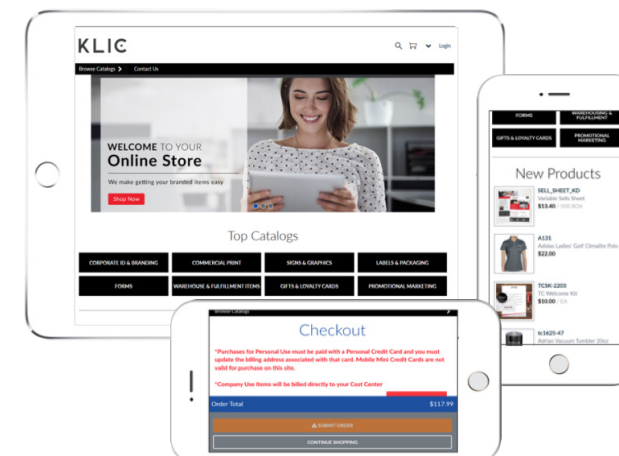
KLIC

Login

Browse Catalogs Contact Us

WELCOME TO YOUR
Online Store

We make getting your branded items easy

Shop Now

Top Catalogs

CORPORATE ID & BRANDING
COMMERCIAL PRINT
SIGNS & GRAPHICS
LABELS & PACKAGING
FORMS
WAREHOUSE & FULFILLMENT ITEMS
GIFTS & LOYALTY CARDS
PROMOTIONAL MARKETING

FORMS
WAREHOUSING & FULFILLMENT
GIFTS & LOYALTY CARDS
PROMOTIONAL MARKETING

New Products

SELL_SHEET_KD
Variable Sells Sheet
$13.40 / 500 BOX

A131
Adidas Ladies' Golf Climalite Polo
$22.00

TCSK-2203
TC Welcome Kit
$10.00 / EA

tc1625-47
Adrian Vacuum Tumbler 20oz

Browse Catalogs

Checkout

*Purchases for Personal Use must be paid with a Personal Credit Card and you must update the billing address associated with that card. Mobile Mini Credit Cards are not valid for purchase on this site.

*Company Use Items will be billed directly to your Cost Center

Order Total $117.99

SUBMIT ORDER

CONTINUE SHOPPING